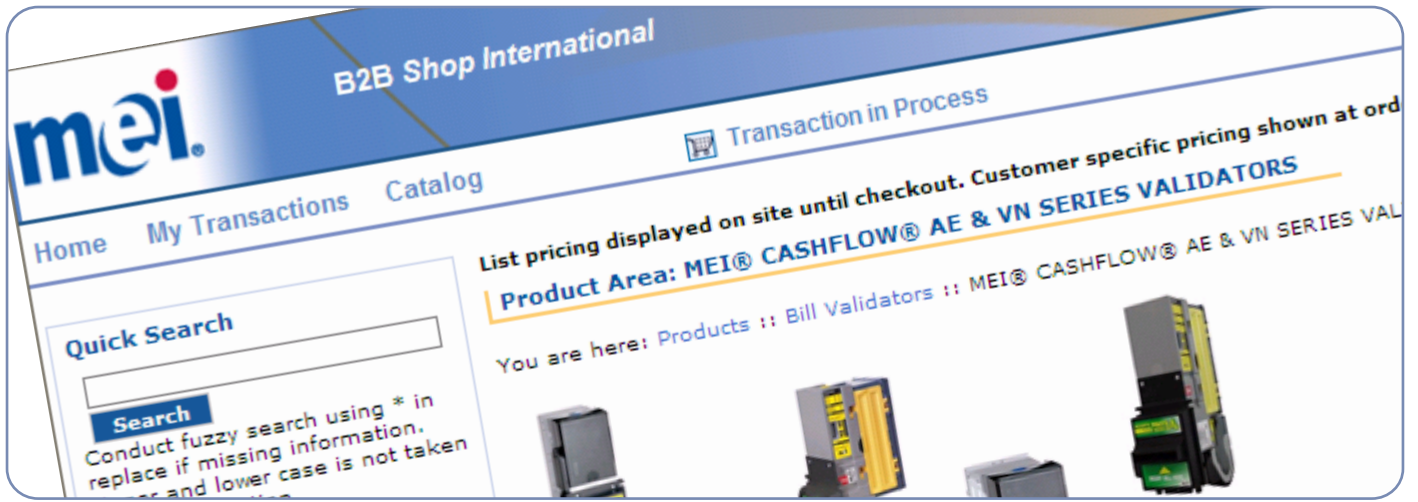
mei®

B2B Shop International

Transaction in Process

Home My Transactions Catalog

List pricing displayed on site until checkout. Customer specific pricing shown at ord

Product Area: MEI® CASHFLOW® AE & VN SERIES VALIDATORS

You are here: Products :: Bill Validators :: MEI® CASHFLOW® AE & VN SERIES VAL

Quick Search

Search

Conduct fuzzy search using * in replace if missing information. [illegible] and lower case is not taken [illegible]